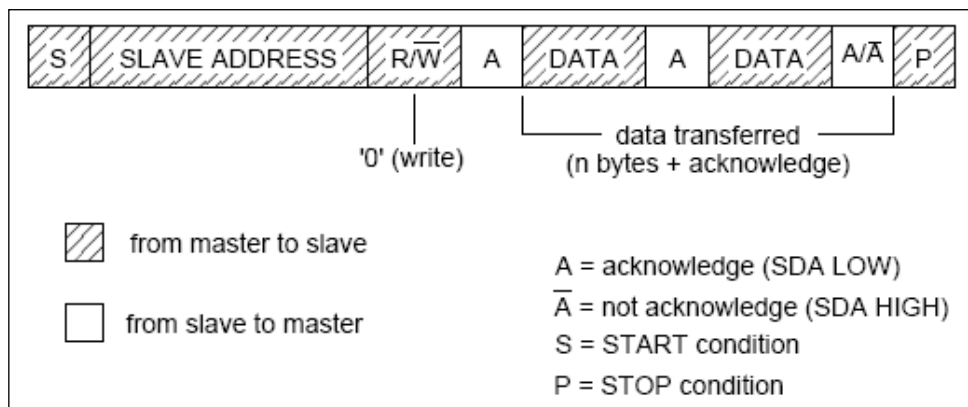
S | SLAVE ADDRESS | R/$\overline{W}$ | A | DATA | A | DATA | A/$\overline{A}$ | P

'0' (write)

data transferred
(n bytes + acknowledge)

from master to slave

from slave to master

A = acknowledge (SDA LOW)
$\overline{A}$ = not acknowledge (SDA HIGH)
S = START condition
P = STOP condition